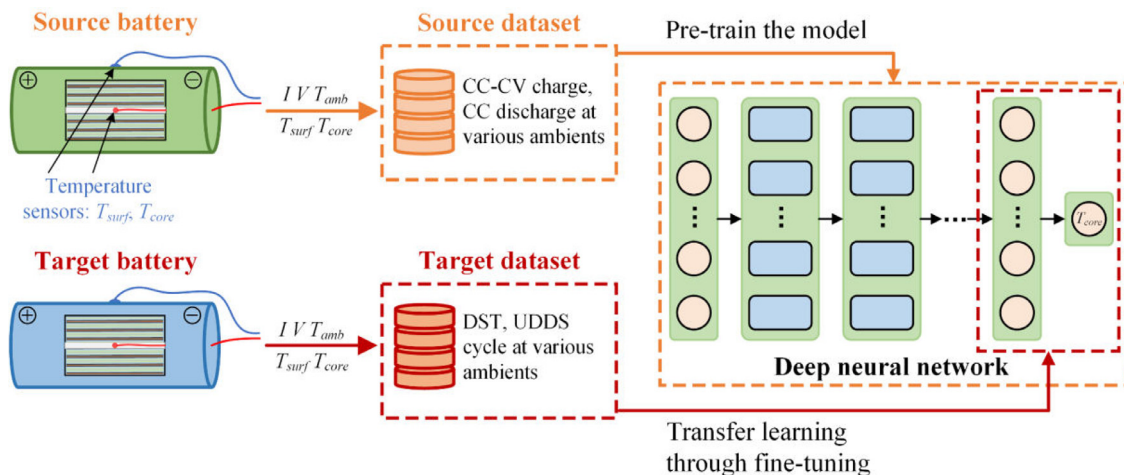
Source battery

Source dataset

Pre-train the model

$\oplus$ $\ominus$

$I\ V\ T_{amb}$

$T_{surf}\ T_{core}$

CC-CV charge, CC discharge at various ambients

Temperature sensors: $T_{surf}$, $T_{core}$

$T_{core}$

Target battery

Target dataset

$\oplus$ $\ominus$

$I\ V\ T_{amb}$

$T_{surf}\ T_{core}$

DST, UDDS cycle at various ambients

Deep neural network

Transfer learning through fine-tuning